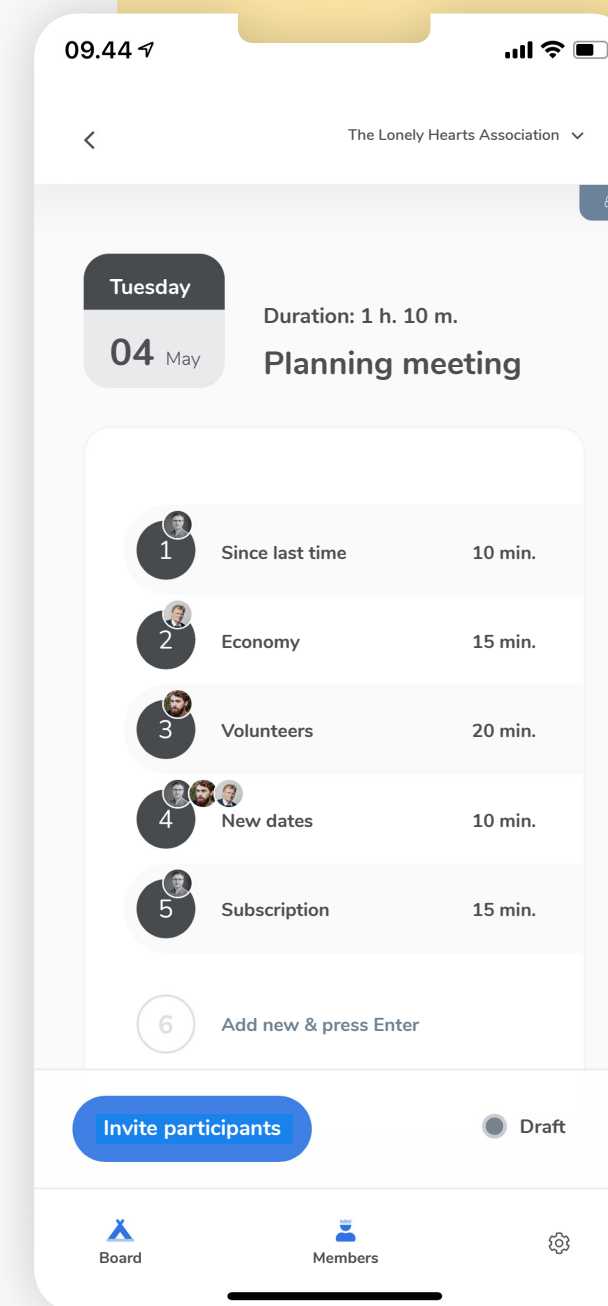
09.44

The Lonely Hearts Association

Tuesday
04 May

Duration: 1 h. 10 m.
Planning meeting

1 Since last time 10 min.
2 Economy 15 min.
3 Volunteers 20 min.
4 New dates 10 min.
5 Subscription 15 min.
6 Add new & press Enter

Invite participants

Draft

Board
Members